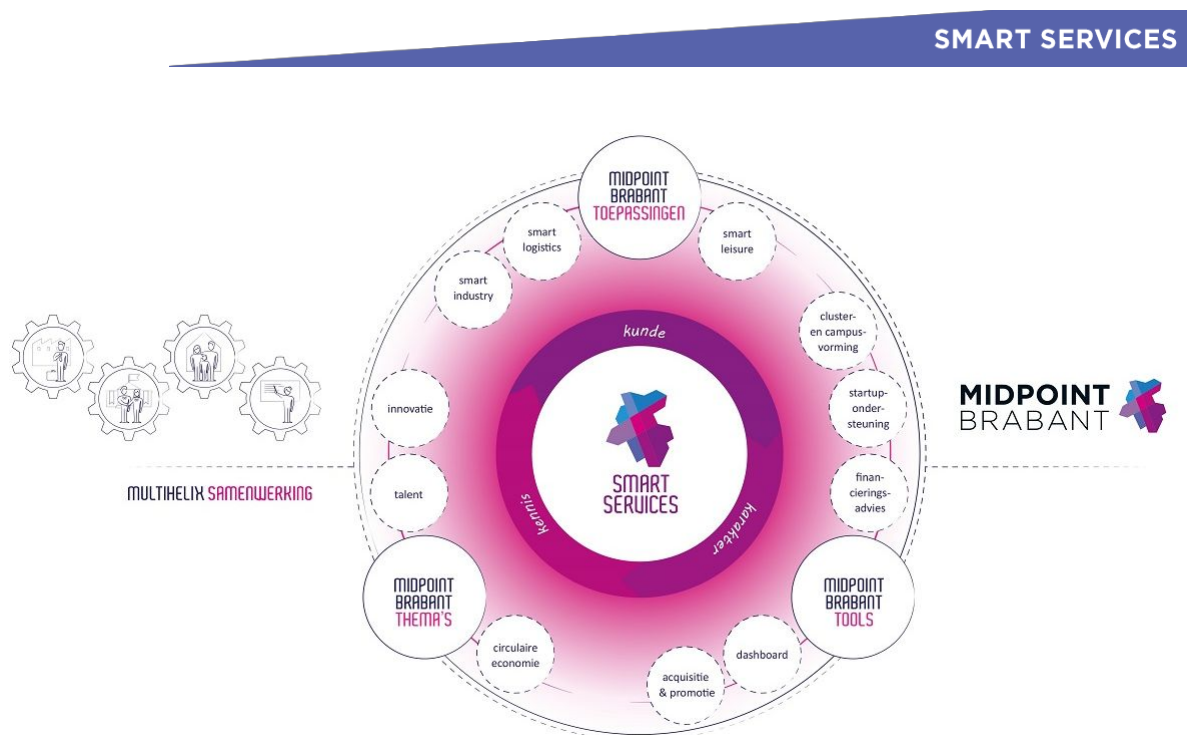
SMART SERVICES

MIDPOINT BRABANT TOEPASSINGEN

smart logistics

smart leisure

smart industry

cluster- en campus- vorming

startup- onder- steuning

finan- cierings- advies

innovatie

talent

kunde

kennis

karakter

SMART SERVICES

MULTIHELIX SAMENWERKING

MIDPOINT BRABANT

MIDPOINT BRABANT THEMA'S

circulaire economie

acquisitie & promotie

dashboard

MIDPOINT BRABANT TOOLS